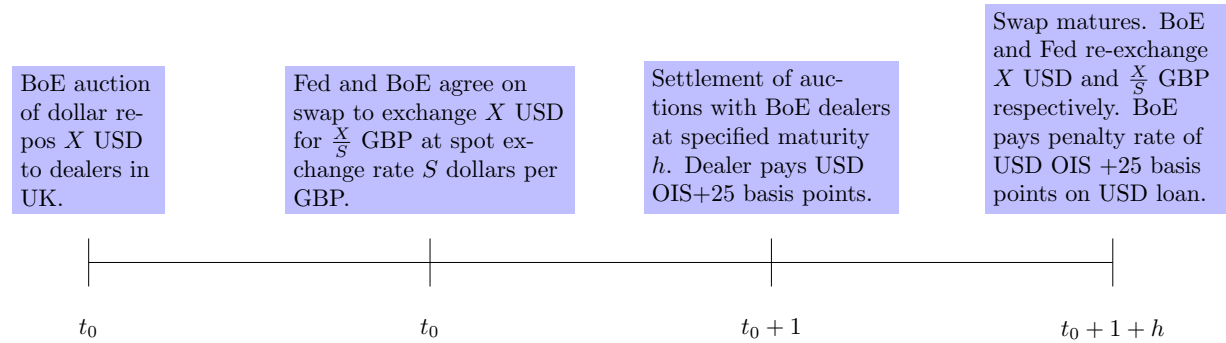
BoE auction of dollar repos $X$ USD to dealers in UK.

Fed and BoE agree on swap to exchange $X$ USD for $\frac{X}{S}$ GBP at spot exchange rate $S$ dollars per GBP.

Settlement of auctions with BoE dealers at specified maturity $h$. Dealer pays USD OIS+25 basis points.

Swap matures. BoE and Fed re-exchange $X$ USD and $\frac{X}{S}$ GBP respectively. BoE pays penalty rate of USD OIS +25 basis points on USD loan.

$t_0$

$t_0$

$t_0 + 1$

$t_0 + 1 + h$